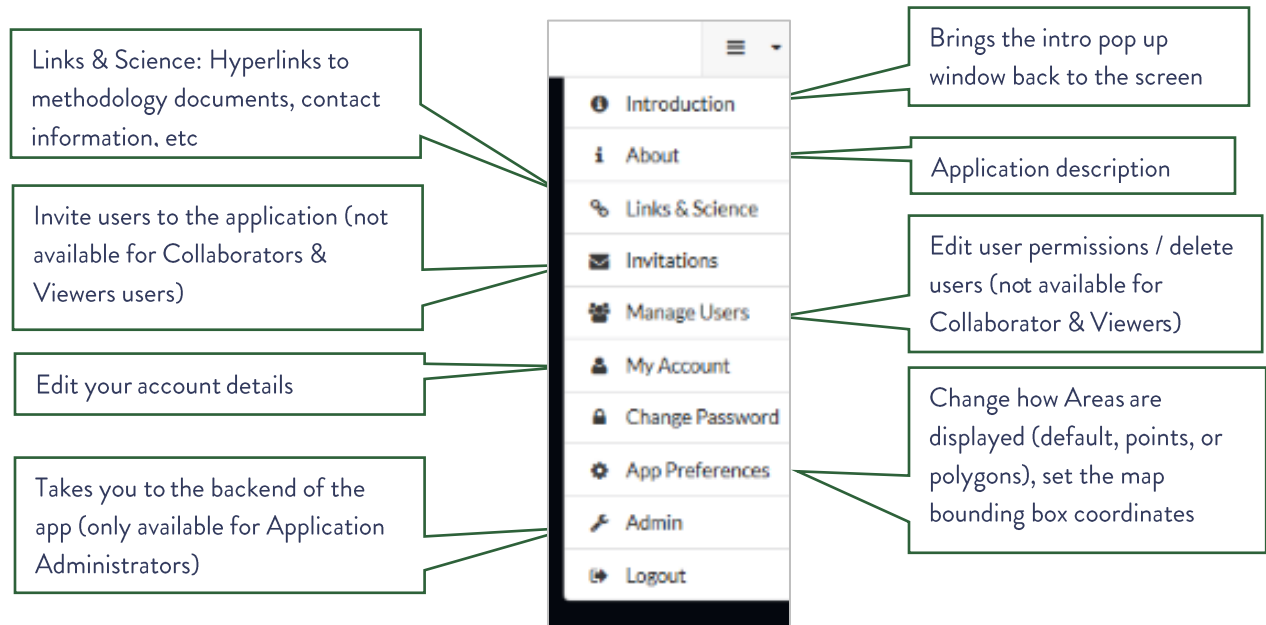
Links & Science: Hyperlinks to methodology documents, contact information, etc

Invite users to the application (not available for Collaborators & Viewers users)

Edit your account details

Takes you to the backend of the app (only available for Application Administrators)

Introduction
About
Links & Science
Invitations
Manage Users
My Account
Change Password
App Preferences
Admin
Logout

Brings the intro pop up window back to the screen

Application description

Edit user permissions / delete users (not available for Collaborator & Viewers)

Change how Areas are displayed (default, points, or polygons), set the map bounding box coordinates